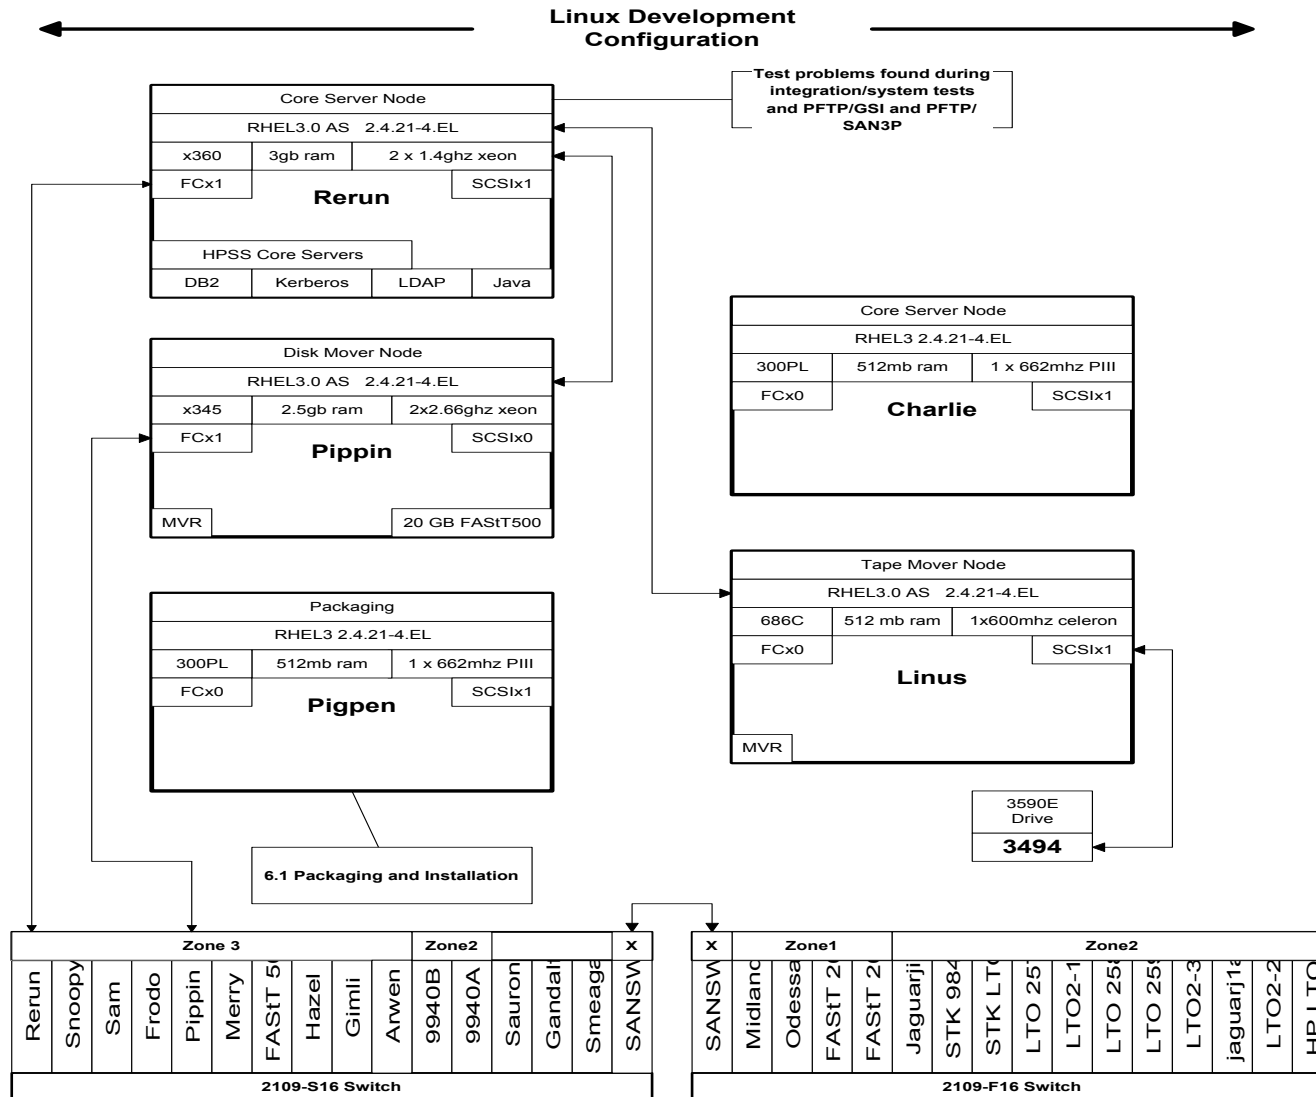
Linux Development Configuration

Test problems found during integration/system tests and PFTP/GSI and PFTP/SAN3P

Core Server Node
RHEL3.0 AS 2.4.21-4.EL
x360 | 3gb ram | 2 x 1.4ghz xeon
FCx1 | SCSIx1
Rerun
HPSS Core Servers
DB2 | Kerberos | LDAP | Java

Core Server Node
RHEL3 2.4.21-4.EL
300PL | 512mb ram | 1 x 662mhz PIII
FCx0 | SCSIx1
Charlie

Disk Mover Node
RHEL3.0 AS 2.4.21-4.EL
x345 | 2.5gb ram | 2x2.66ghz xeon
FCx1 | SCSIx0
Pippin
MVR | 20 GB FAStT500

Tape Mover Node
RHEL3.0 AS 2.4.21-4.EL
686C | 512 mb ram | 1x600mhz celeron
FCx0 | SCSIx1
Linus
MVR

Packaging
RHEL3 2.4.21-4.EL
300PL | 512mb ram | 1 x 662mhz PIII
FCx0 | SCSIx1
Pigpen

3590E Drive
3494

6.1 Packaging and Installation

| Zone 3 | | | | | | | | | | Zone2 | | | | | x |
|---|---|---|---|---|---|---|---|---|---|---|---|---|---|---|---|
| Rerun | Snoopy | Sam | Frodo | Pippin | Merry | FAStT 5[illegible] | Hazel | Gimli | Arwen | 9940B | 9940A | Sauron | Gandal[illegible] | Smeag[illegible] | SANSW |

2109-S16 Switch

| x | Zone1 | | | | Zone2 | | | | | | | | | | |
|---|---|---|---|---|---|---|---|---|---|---|---|---|---|---|---|
| SANSW | Midland | Odessa | FAStT 2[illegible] | FAStT 2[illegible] | Jaguarji | STK 984 | STK LT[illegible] | LTO 25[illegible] | LTO2-1 | LTO 25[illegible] | LTO 25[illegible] | LTO2-3 | jaguarj1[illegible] | LTO2-2 | HP LTO |

2109-F16 Switch